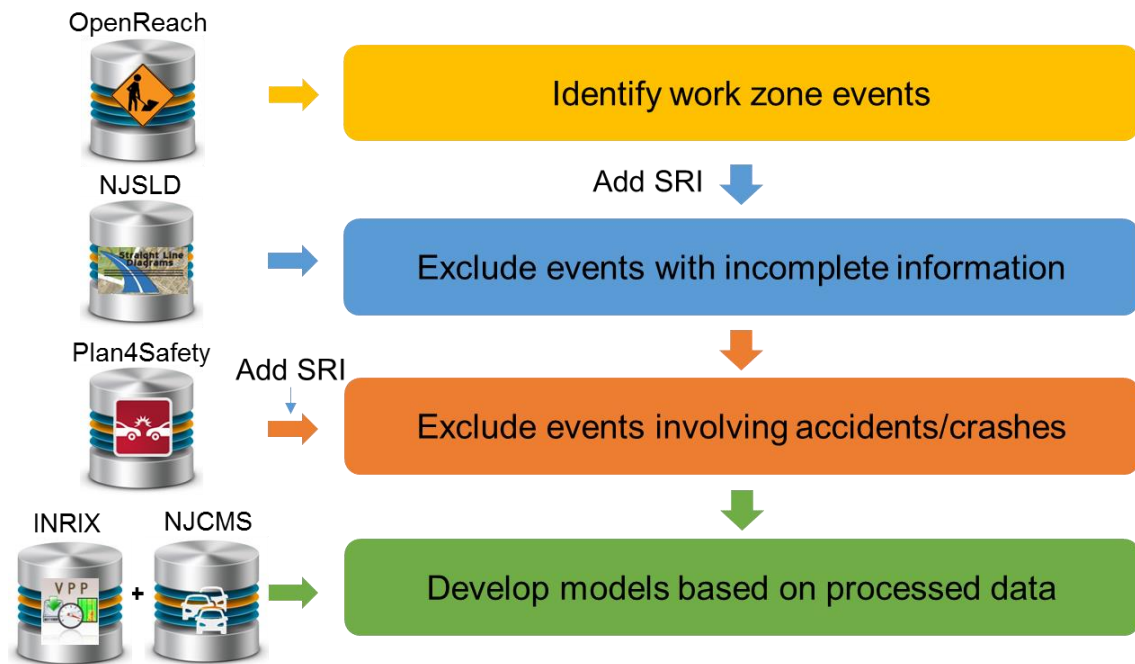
OpenReach

Identify work zone events

Add SRI

NJSLD

Straight Line Diagrams

Exclude events with incomplete information

Plan4Safety

Add SRI

Exclude events involving accidents/crashes

INRIX

VPP

+

NJCMS

Develop models based on processed data